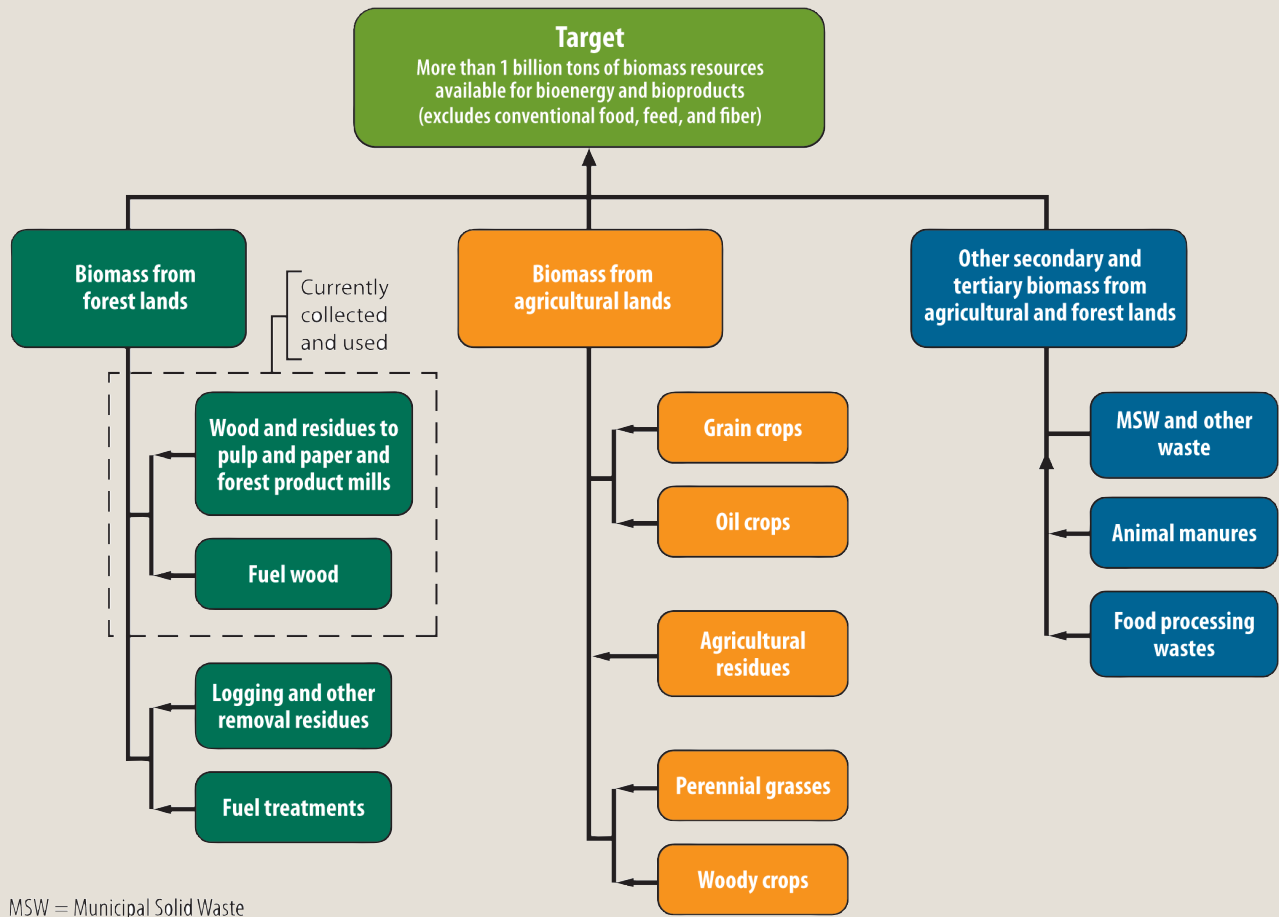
Target
More than 1 billion tons of biomass resources available for bioenergy and bioproducts (excludes conventional food, feed, and fiber)

Biomass from forest lands

Currently collected and used

Wood and residues to pulp and paper and forest product mills

Fuel wood

Logging and other removal residues

Fuel treatments

Biomass from agricultural lands

Grain crops

Oil crops

Agricultural residues

Perennial grasses

Woody crops

Other secondary and tertiary biomass from agricultural and forest lands

MSW and other waste

Animal manures

Food processing wastes

MSW = Municipal Solid Waste